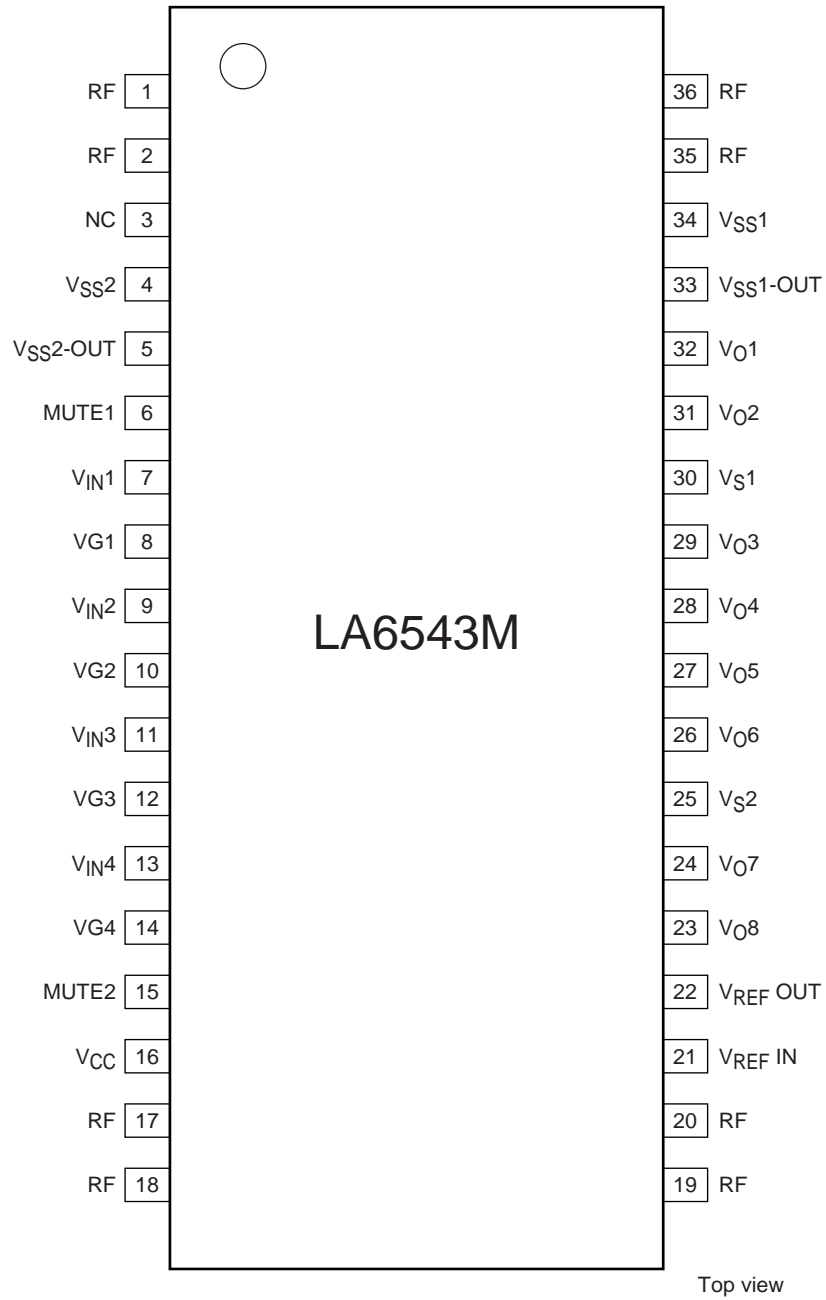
RF 1
RF 2
NC 3
$V_{SS}2$ 4
$V_{SS}2$-OUT 5
MUTE1 6
$V_{IN}1$ 7
VG1 8
$V_{IN}2$ 9
VG2 10
$V_{IN}3$ 11
VG3 12
$V_{IN}4$ 13
VG4 14
MUTE2 15
$V_{CC}$ 16
RF 17
RF 18

36 RF
35 RF
34 $V_{SS}1$
33 $V_{SS}1$-OUT
32 $V_{O}1$
31 $V_{O}2$
30 $V_{S}1$
29 $V_{O}3$
28 $V_{O}4$
27 $V_{O}5$
26 $V_{O}6$
25 $V_{S}2$
24 $V_{O}7$
23 $V_{O}8$
22 $V_{REF}$ OUT
21 $V_{REF}$ IN
20 RF
19 RF

LA6543M

Top view